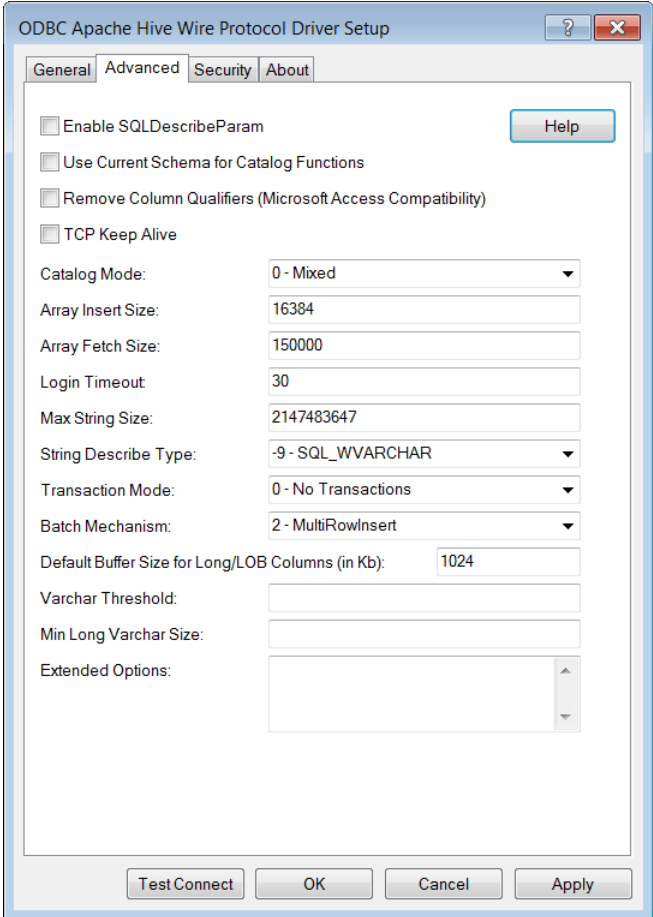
ODBC Apache Hive Wire Protocol Driver Setup

?

General Advanced Security About

Enable SQLDescribeParam

Help

Use Current Schema for Catalog Functions

Remove Column Qualifiers (Microsoft Access Compatibility)

TCP Keep Alive

Catalog Mode: 0 - Mixed

Array Insert Size: 16384

Array Fetch Size: 150000

Login Timeout: 30

Max String Size: 2147483647

String Describe Type: -9 - SQL_WVARCHAR

Transaction Mode: 0 - No Transactions

Batch Mechanism: 2 - MultiRowInsert

Default Buffer Size for Long/LOB Columns (in Kb): 1024

Varchar Threshold:

Min Long Varchar Size:

Extended Options:

Test Connect OK Cancel Apply